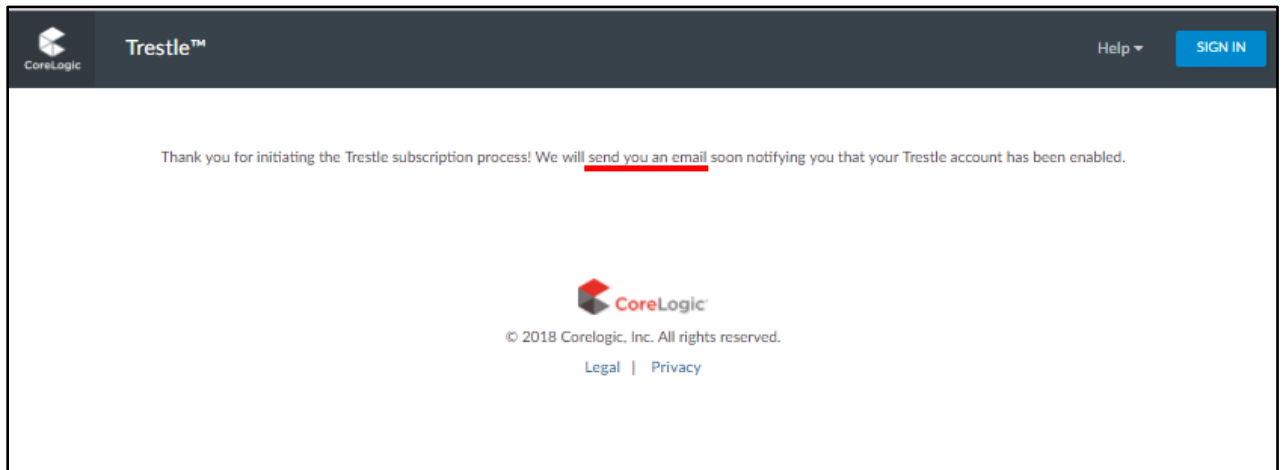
CoreLogic

Trestle™

Help ▾

SIGN IN

Thank you for initiating the Trestle subscription process! We will send you an email soon notifying you that your Trestle account has been enabled.

CoreLogic

© 2018 Corelogic, Inc. All rights reserved.

Legal | Privacy